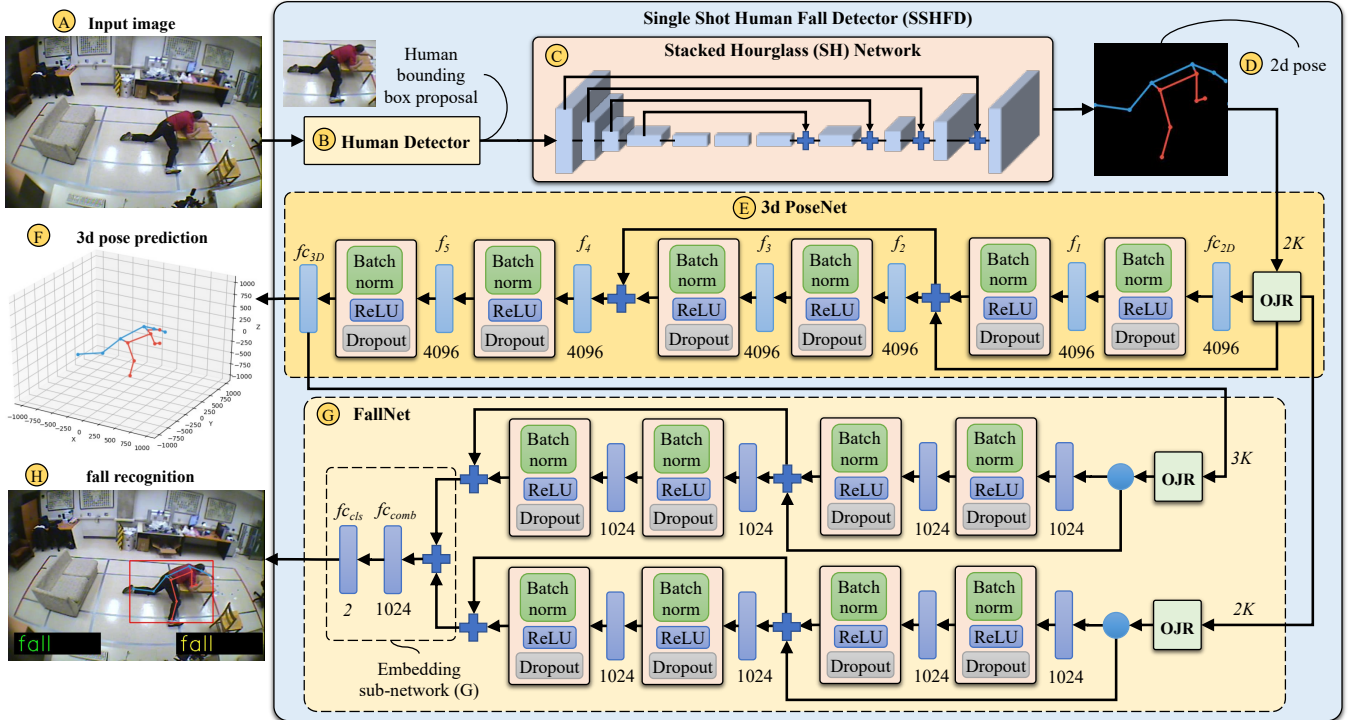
A Input image

Single Shot Human Fall Detector (SSHFD)

Human bounding box proposal

B Human Detector

C Stacked Hourglass (SH) Network

D 2d pose

E 3d PoseNet

F 3d pose prediction

$fc_{3D}$ Batch norm ReLU Dropout $f_5$ 4096 Batch norm ReLU Dropout $f_4$ 4096 Batch norm ReLU Dropout $f_3$ 4096 Batch norm ReLU Dropout $f_2$ 4096 Batch norm ReLU Dropout $f_1$ 4096 Batch norm ReLU Dropout $fc_{2D}$ 4096 2K OJR

1000 750 500 250 0 −250 −500 −750 −1000 Z
−1000 −750 −500 −250 0 250 500 750 1000 X
1000 750 500 250 0 −250 −500 −750 −1000 Y

G FallNet

Batch norm ReLU Dropout 1024 Batch norm ReLU Dropout 1024 Batch norm ReLU Dropout 1024 Batch norm ReLU Dropout 1024 OJR 3K

H fall recognition

fall fall

$fc_{cls}$ 2 $fc_{comb}$ 1024

Embedding sub-network (G)

Batch norm ReLU Dropout 1024 Batch norm ReLU Dropout 1024 Batch norm ReLU Dropout 1024 Batch norm ReLU Dropout 1024 OJR 2K